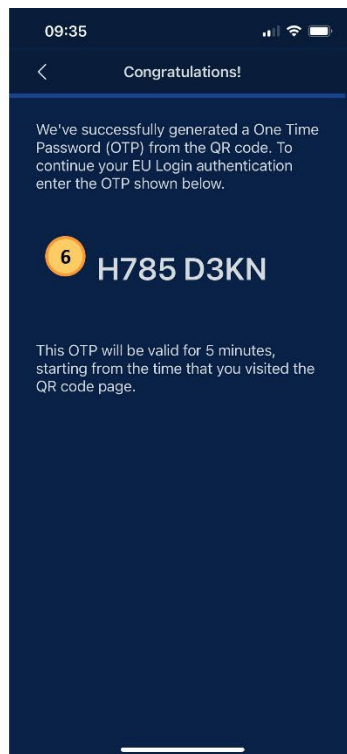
09:35

<

Congratulations!

We've successfully generated a One Time Password (OTP) from the QR code. To continue your EU Login authentication enter the OTP shown below.

6

H785 D3KN

This OTP will be valid for 5 minutes, starting from the time that you visited the QR code page.